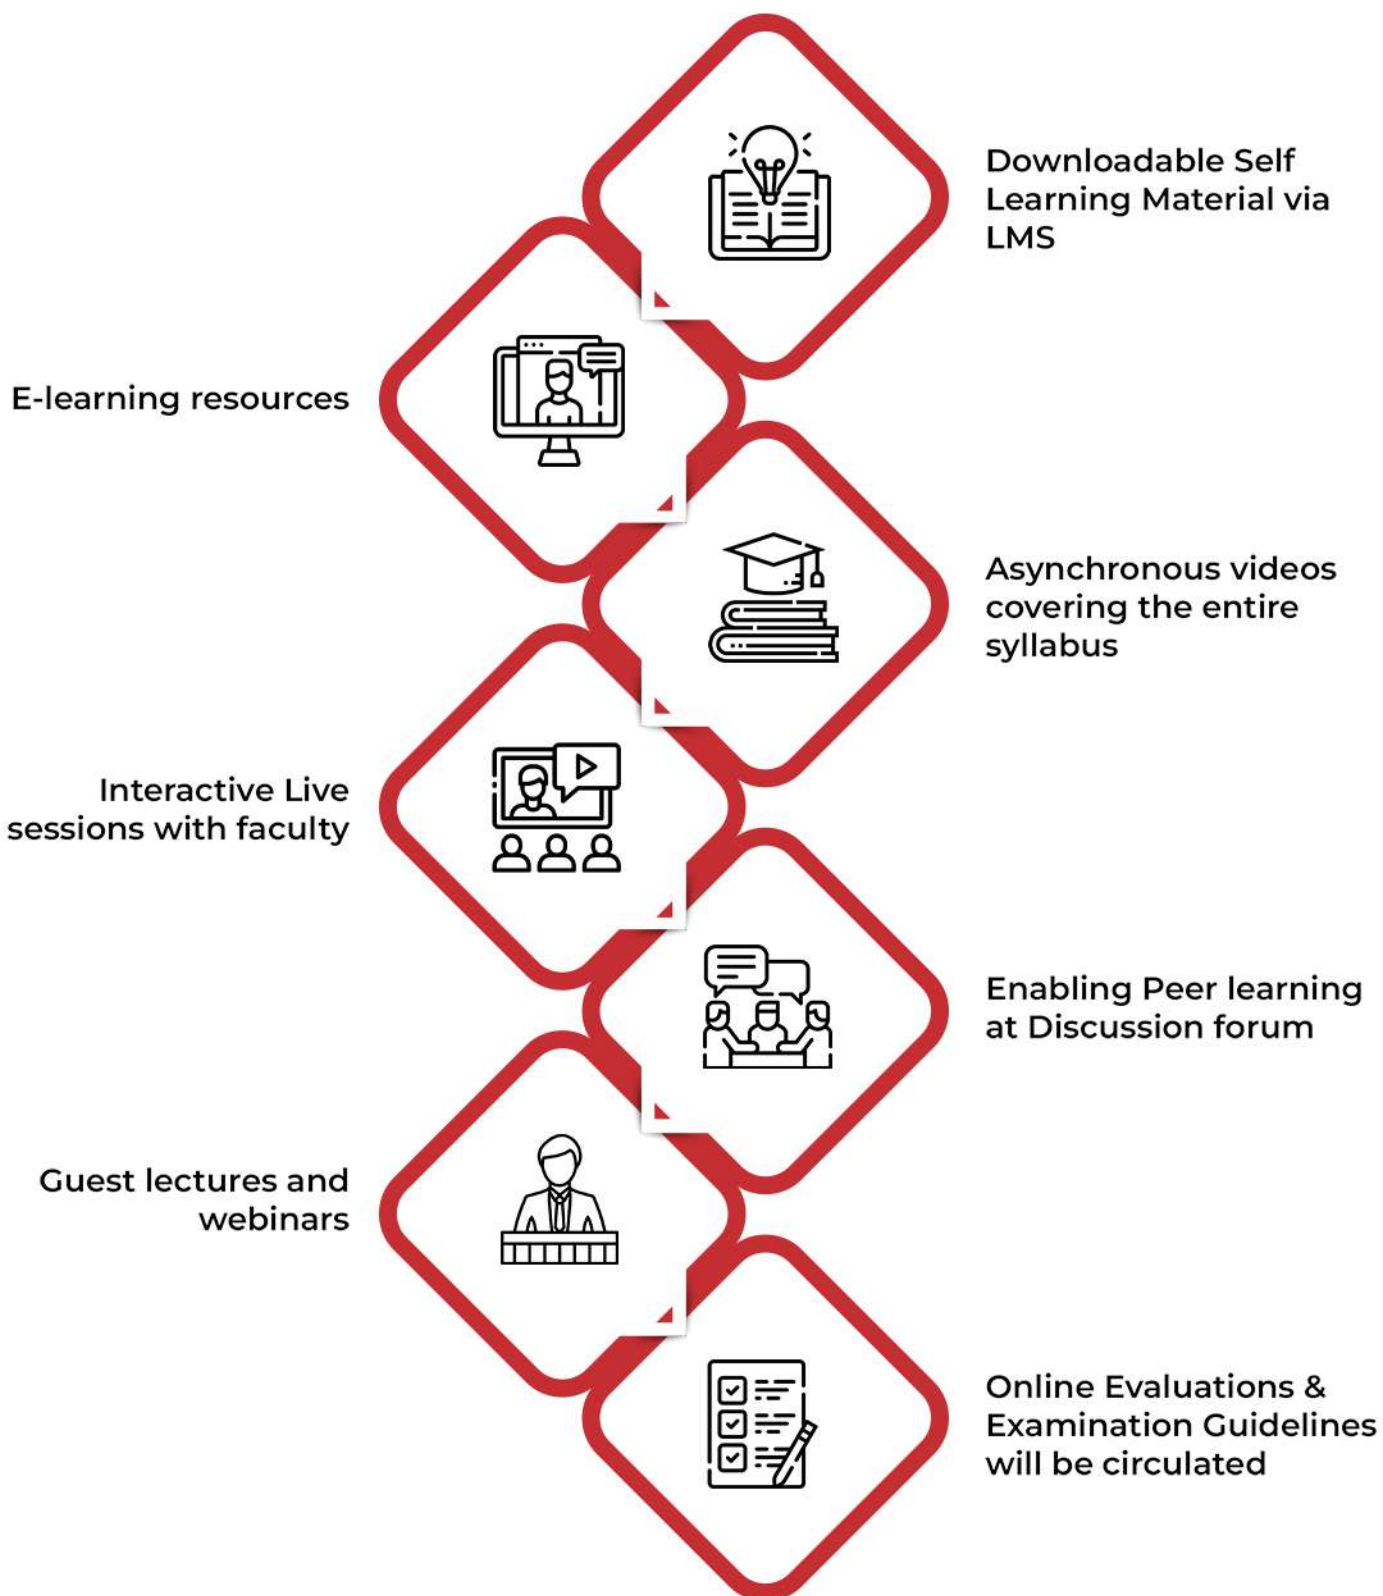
Downloadable Self Learning Material via LMS

E-learning resources

Asynchronous videos covering the entire syllabus

Interactive Live sessions with faculty

Enabling Peer learning at Discussion forum

Guest lectures and webinars

Online Evaluations & Examination Guidelines will be circulated